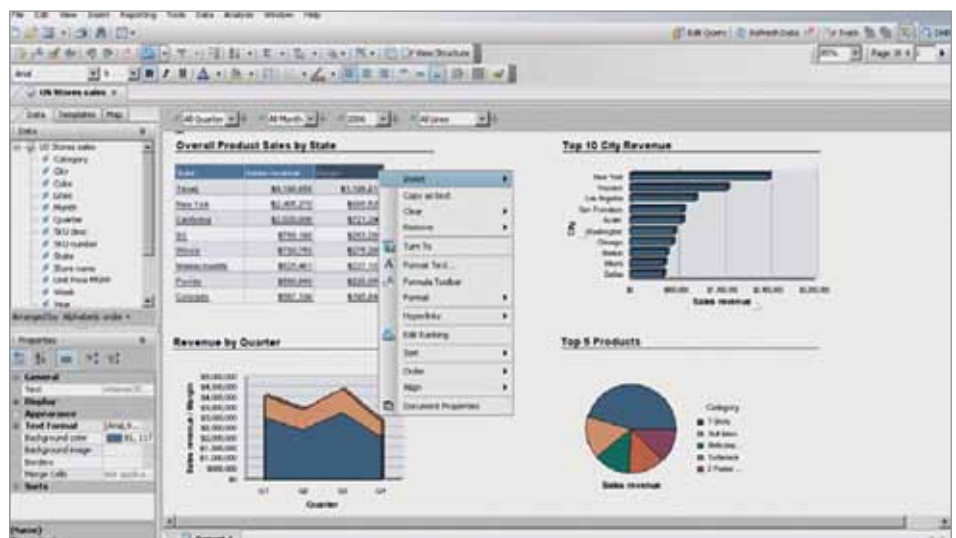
File Edit View Insert Reporting Tools Data Analysis Window Help

Edit Query | Refresh Data | Track

View Structure

Arial

US Stores sales

Data Templates Map

Data

US Stores sales
Category
City
Color
Lines
Month
Quarter
SKU desc
SKU number
State
Store name
Unit Price MSRP
Week
Year

Properties

General
Text
Display
Appearance
Text Format
Background color
Background image
Borders
Merge cells
Sorts

All Quarter | All Month | 2006 | All Lines

Overall Product Sales by State

| State | Sales revenue | |
|---|---|---|
| Texas | $6,100,000 | $1,108,4 |
| New York | $2,405,270 | $555,8 |
| California | $2,033,000 | $511,2 |
| DC | $799,180 | $293,2 |
| Illinois | $730,750 | $279,5 |
| Massachusetts | $527,461 | $227,5 |
| Florida | $590,940 | $220,9 |
| Colorado | $587,536 | $245,8 |

Insert
Copy as text
Clear
Remove
Turn To
Format Text...
Formula Toolbar
Format
Hyperlinks
Edit Ranking
Sort
Order
Align
Document Properties

Top 10 City Revenue

New York
Houston
Los Angeles
San Francisco
Austin
Washington
Chicago
Dallas
Miami
Dallas

City

Sales revenue

Revenue by Quarter

Sales revenue / Margin

Q1 Q2 Q3 Q4
Quarter

Top 5 Products

Category
T-Shirts
Sweaters
Jackets
Outerwear
2 Pocket...

Sales revenue